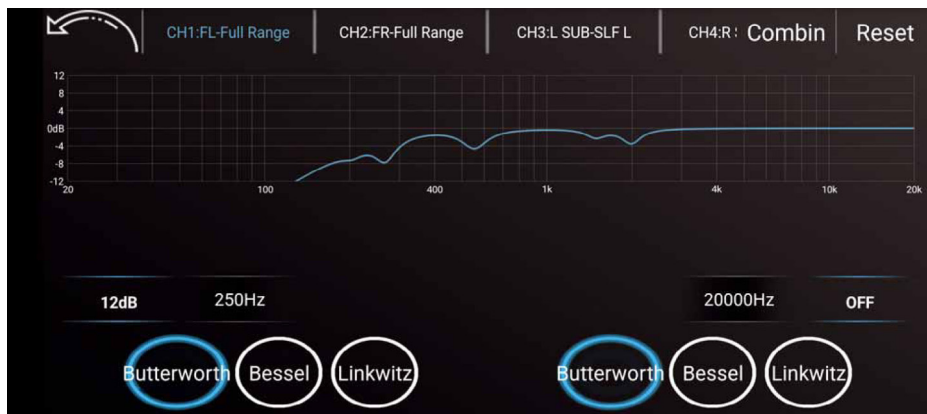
CH1:FL-Full Range | CH2:FR-Full Range | CH3:L SUB-SLF L | CH4:R: Combin | Reset

12
8
4
0dB
-4
-8
-12
20 100 400 1k 4k 10k 20k

12dB 250Hz 20000Hz OFF

Butterworth Bessel Linkwitz Butterworth Bessel Linkwitz